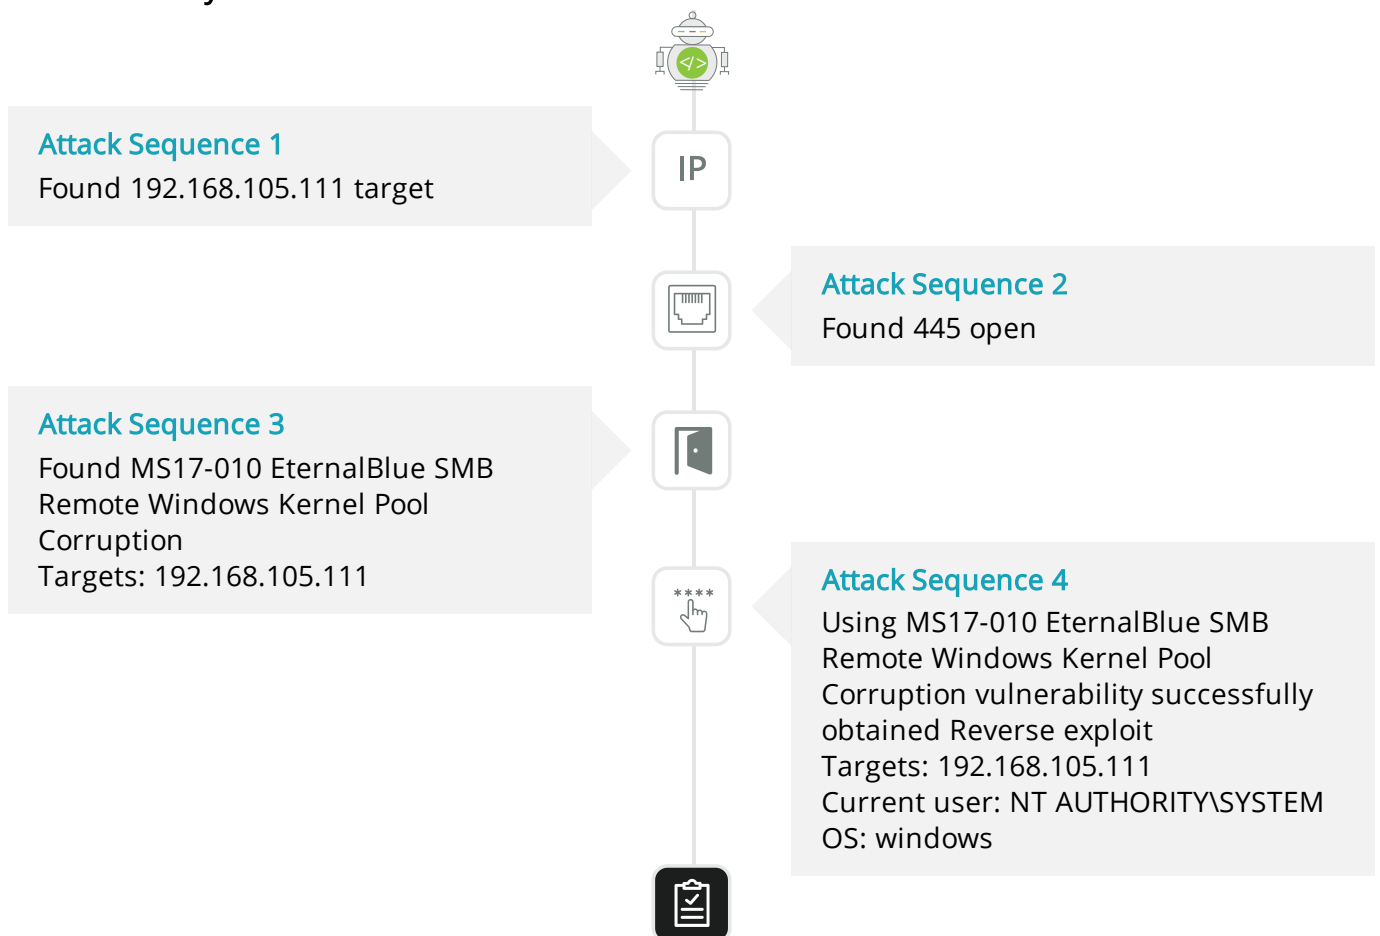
IP

Attack Sequence 1
Found 192.168.105.111 target

Attack Sequence 2
Found 445 open

Attack Sequence 3
Found MS17-010 EternalBlue SMB Remote Windows Kernel Pool Corruption
Targets: 192.168.105.111

****

Attack Sequence 4
Using MS17-010 EternalBlue SMB Remote Windows Kernel Pool Corruption vulnerability successfully obtained Reverse exploit
Targets: 192.168.105.111
Current user: NT AUTHORITY\SYSTEM
OS: windows